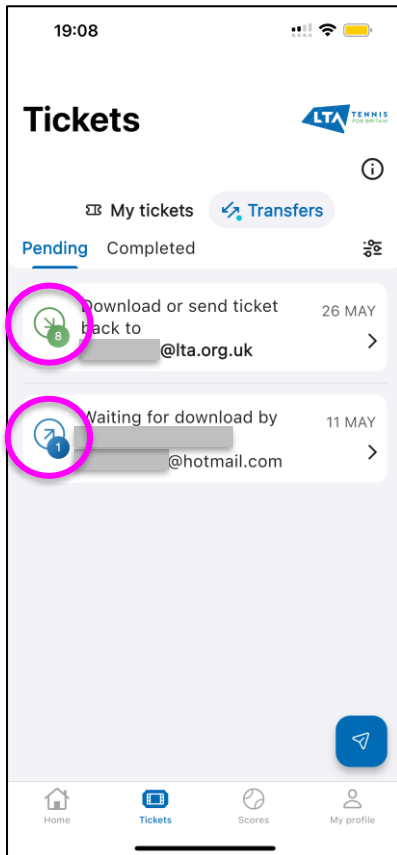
19:08

Tickets

LTA TENNIS FOR BRITAIN

My tickets
Transfers

Pending
Completed

8
Download or send ticket back to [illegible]@lta.org.uk
26 MAY

1
Waiting for download by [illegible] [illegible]@hotmail.com
11 MAY

Home
Tickets
Scores
My profile